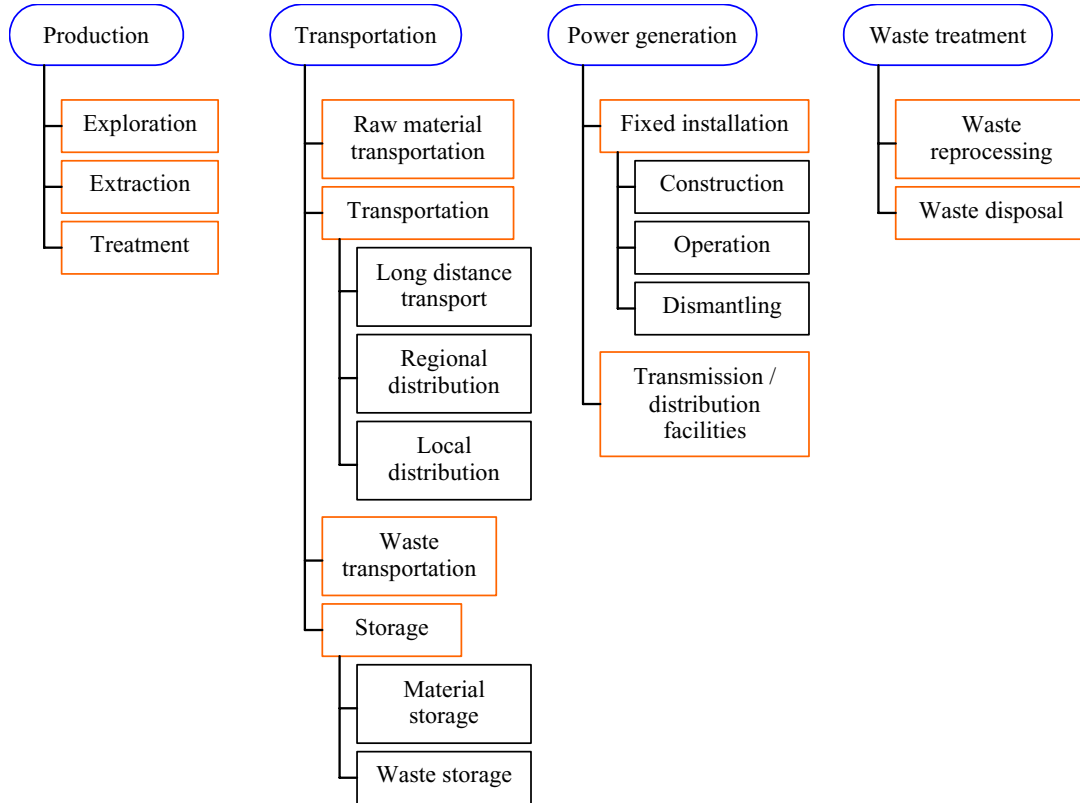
Production

Exploration

Extraction

Treatment

Transportation

Raw material transportation

Transportation

Long distance transport

Regional distribution

Local distribution

Waste transportation

Storage

Material storage

Waste storage

Power generation

Fixed installation

Construction

Operation

Dismantling

Transmission / distribution facilities

Waste treatment

Waste reprocessing

Waste disposal